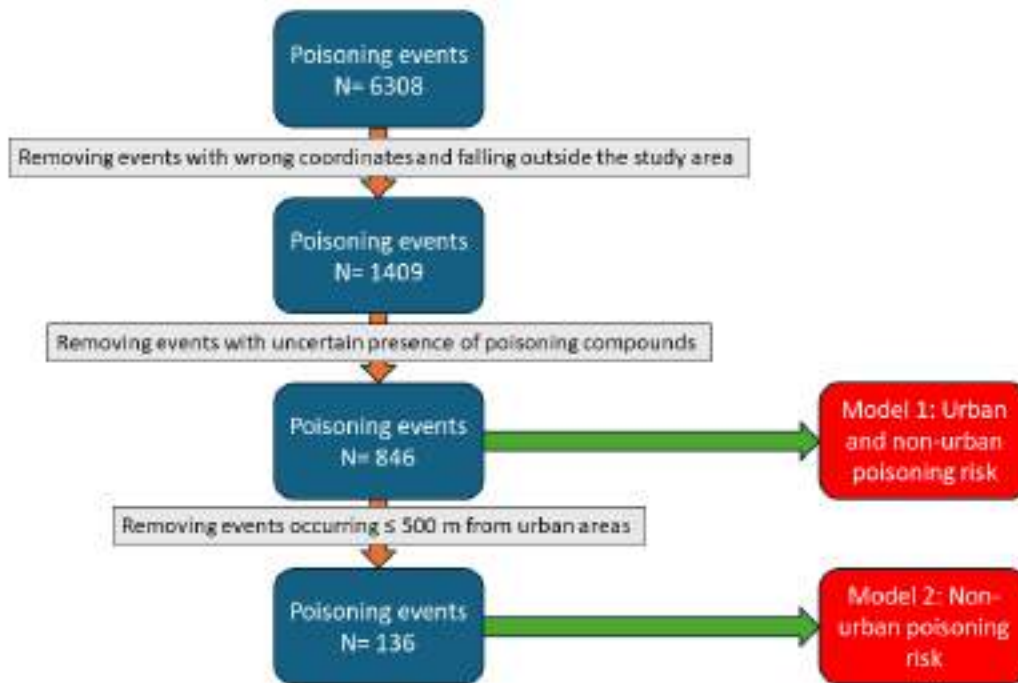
Poisoning events
N= 6308

Removing events with wrong coordinates and falling outside the study area

Poisoning events
N= 1409

Removing events with uncertain presence of poisoning compounds

Poisoning events
N= 846

Model 1: Urban and non-urban poisoning risk

Removing events occurring ≤ 500 m from urban areas

Poisoning events
N= 136

Model 2: Non-urban poisoning risk